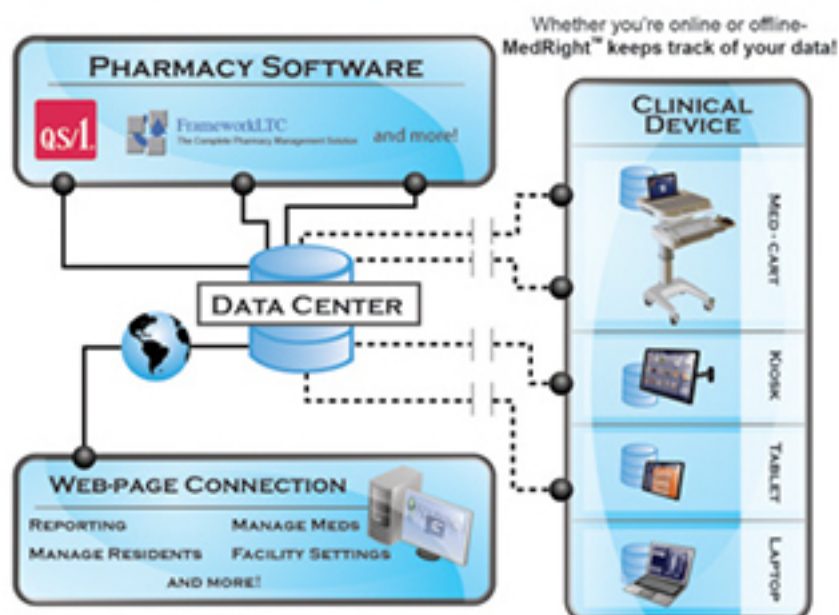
Whether you're online or offline-
MedRight™ keeps track of your data!

PHARMACY SOFTWARE

QS/1

FrameworkLTC
The Complete Pharmacy Management Solution

and more!

CLINICAL DEVICE

MED - CART

KIOSK

TABLET

LAPTOP

DATA CENTER

WEB-PAGE CONNECTION

REPORTING

MANAGE MEDS

MANAGE RESIDENTS

FACILITY SETTINGS

AND MORE!